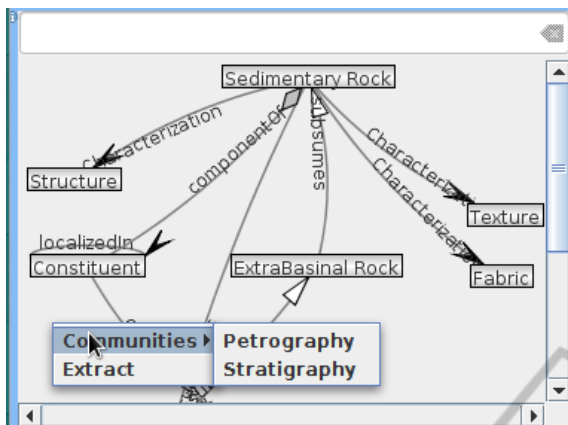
Sedimentary Rock

Characterization

componentOf

subsumes

Characterization

Characterization

Structure

Texture

localizedIn

Constituent

ExtraBasinal Rock

Fabric

Communities ▸

Extract

Petrography

Stratigraphy